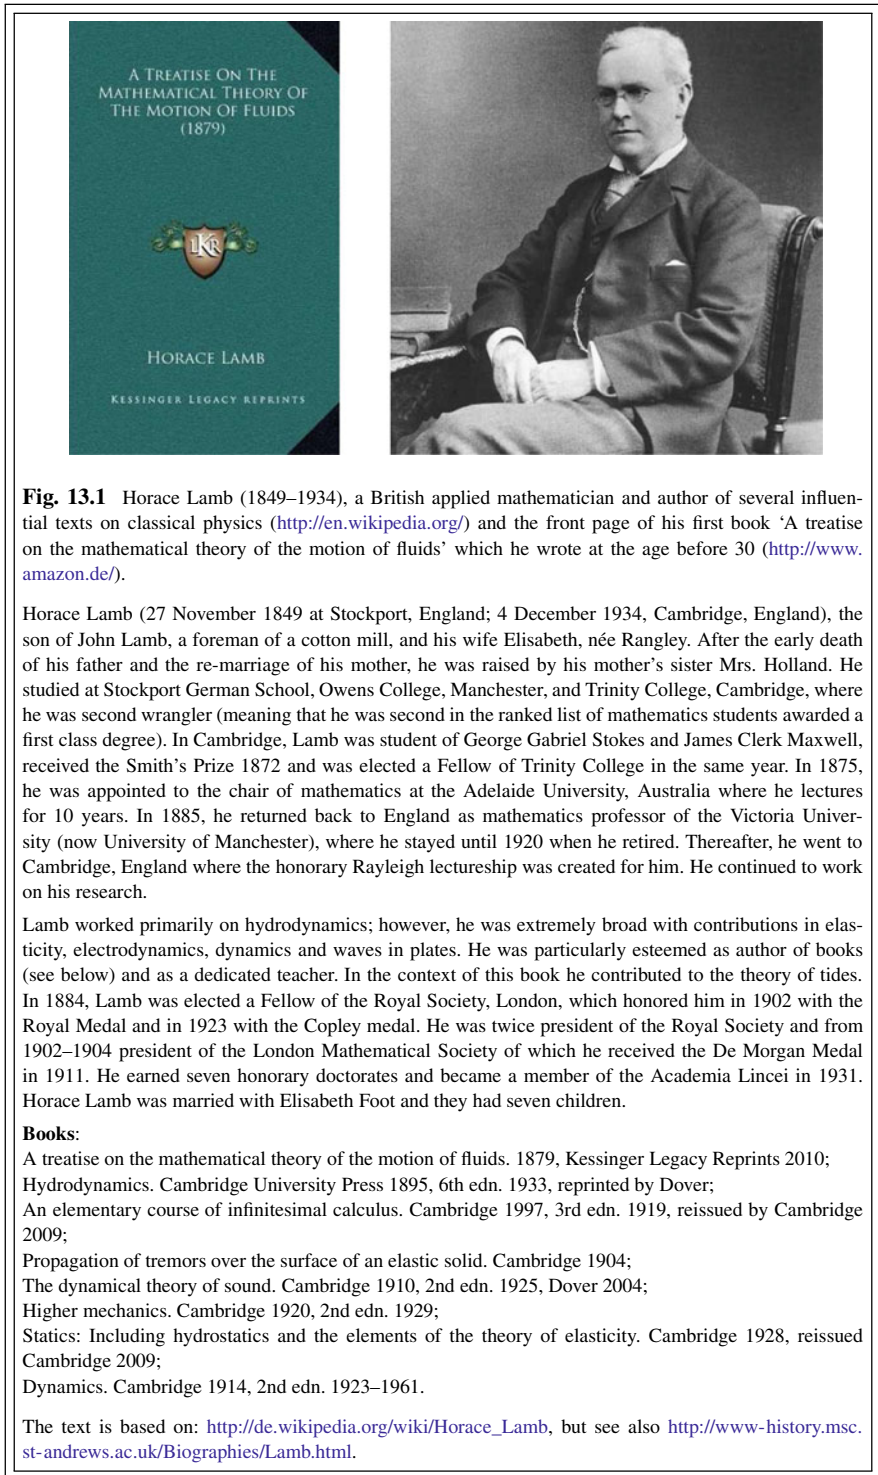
A TREATISE ON THE MATHEMATICAL THEORY OF THE MOTION OF FLUIDS (1879)

LKR

HORACE LAMB

KESSINGER LEGACY REPRINTS

**Fig. 13.1** Horace Lamb (1849–1934), a British applied mathematician and author of several influential texts on classical physics (http://en.wikipedia.org/) and the front page of his first book 'A treatise on the mathematical theory of the motion of fluids' which he wrote at the age before 30 (http://www.amazon.de/).

Horace Lamb (27 November 1849 at Stockport, England; 4 December 1934, Cambridge, England), the son of John Lamb, a foreman of a cotton mill, and his wife Elisabeth, née Rangley. After the early death of his father and the re-marriage of his mother, he was raised by his mother's sister Mrs. Holland. He studied at Stockport German School, Owens College, Manchester, and Trinity College, Cambridge, where he was second wrangler (meaning that he was second in the ranked list of mathematics students awarded a first class degree). In Cambridge, Lamb was student of George Gabriel Stokes and James Clerk Maxwell, received the Smith's Prize 1872 and was elected a Fellow of Trinity College in the same year. In 1875, he was appointed to the chair of mathematics at the Adelaide University, Australia where he lectures for 10 years. In 1885, he returned back to England as mathematics professor of the Victoria University (now University of Manchester), where he stayed until 1920 when he retired. Thereafter, he went to Cambridge, England where the honorary Rayleigh lectureship was created for him. He continued to work on his research.

Lamb worked primarily on hydrodynamics; however, he was extremely broad with contributions in elasticity, electrodynamics, dynamics and waves in plates. He was particularly esteemed as author of books (see below) and as a dedicated teacher. In the context of this book he contributed to the theory of tides. In 1884, Lamb was elected a Fellow of the Royal Society, London, which honored him in 1902 with the Royal Medal and in 1923 with the Copley medal. He was twice president of the Royal Society and from 1902–1904 president of the London Mathematical Society of which he received the De Morgan Medal in 1911. He earned seven honorary doctorates and became a member of the Academia Lincei in 1931. Horace Lamb was married with Elisabeth Foot and they had seven children.

**Books**:
A treatise on the mathematical theory of the motion of fluids. 1879, Kessinger Legacy Reprints 2010;
Hydrodynamics. Cambridge University Press 1895, 6th edn. 1933, reprinted by Dover;
An elementary course of infinitesimal calculus. Cambridge 1997, 3rd edn. 1919, reissued by Cambridge 2009;
Propagation of tremors over the surface of an elastic solid. Cambridge 1904;
The dynamical theory of sound. Cambridge 1910, 2nd edn. 1925, Dover 2004;
Higher mechanics. Cambridge 1920, 2nd edn. 1929;
Statics: Including hydrostatics and the elements of the theory of elasticity. Cambridge 1928, reissued Cambridge 2009;
Dynamics. Cambridge 1914, 2nd edn. 1923–1961.

The text is based on: http://de.wikipedia.org/wiki/Horace_Lamb, but see also http://www-history.msc.st-andrews.ac.uk/Biographies/Lamb.html.